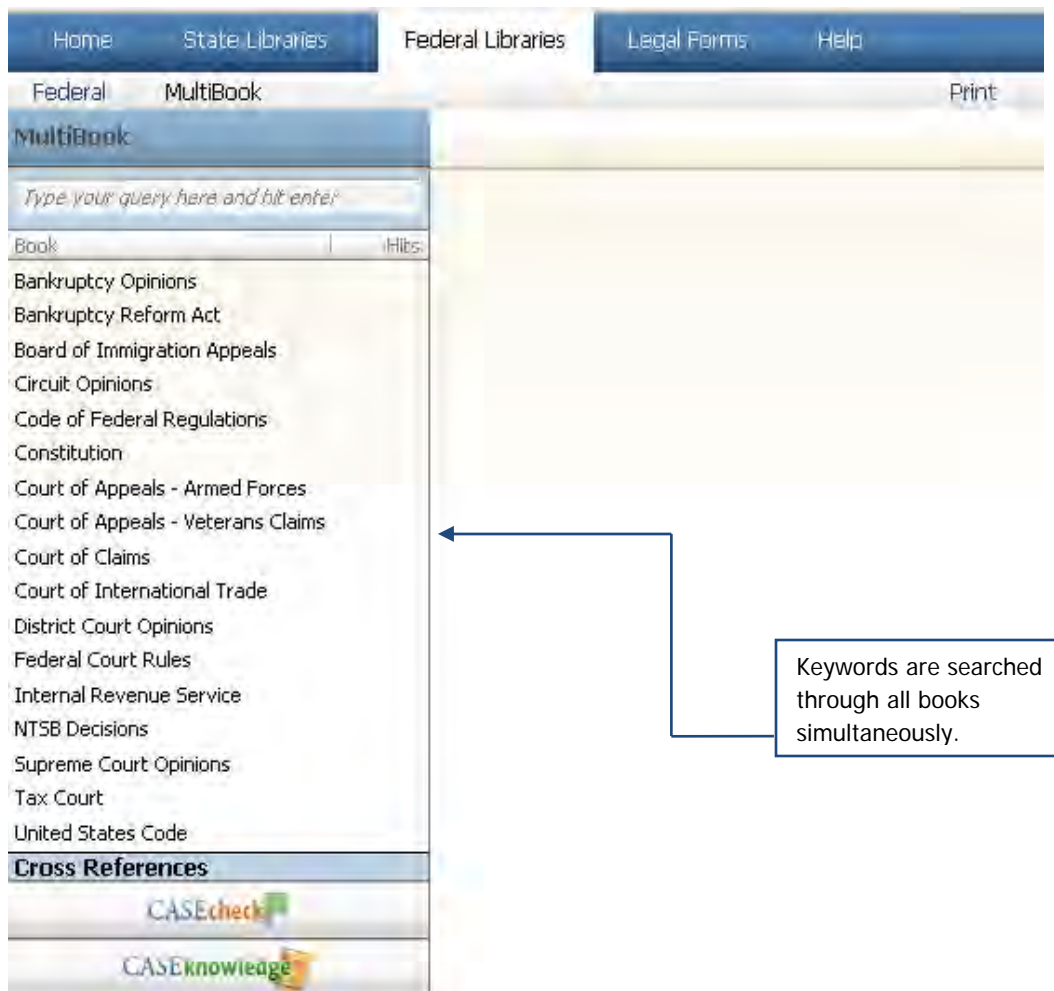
Home State Libraries Federal Libraries Legal Forms Help

Federal MultiBook Print

MultiBook

Type your query here and hit enter

| Book | Hits |
|---|---|
| Bankruptcy Opinions | |
| Bankruptcy Reform Act | |
| Board of Immigration Appeals | |
| Circuit Opinions | |
| Code of Federal Regulations | |
| Constitution | |
| Court of Appeals - Armed Forces | |
| Court of Appeals - Veterans Claims | |
| Court of Claims | |
| Court of International Trade | |
| District Court Opinions | |
| Federal Court Rules | |
| Internal Revenue Service | |
| NTSB Decisions | |
| Supreme Court Opinions | |
| Tax Court | |
| United States Code | |

Cross References

CASEcheck

CASEknowledge

Keywords are searched through all books simultaneously.